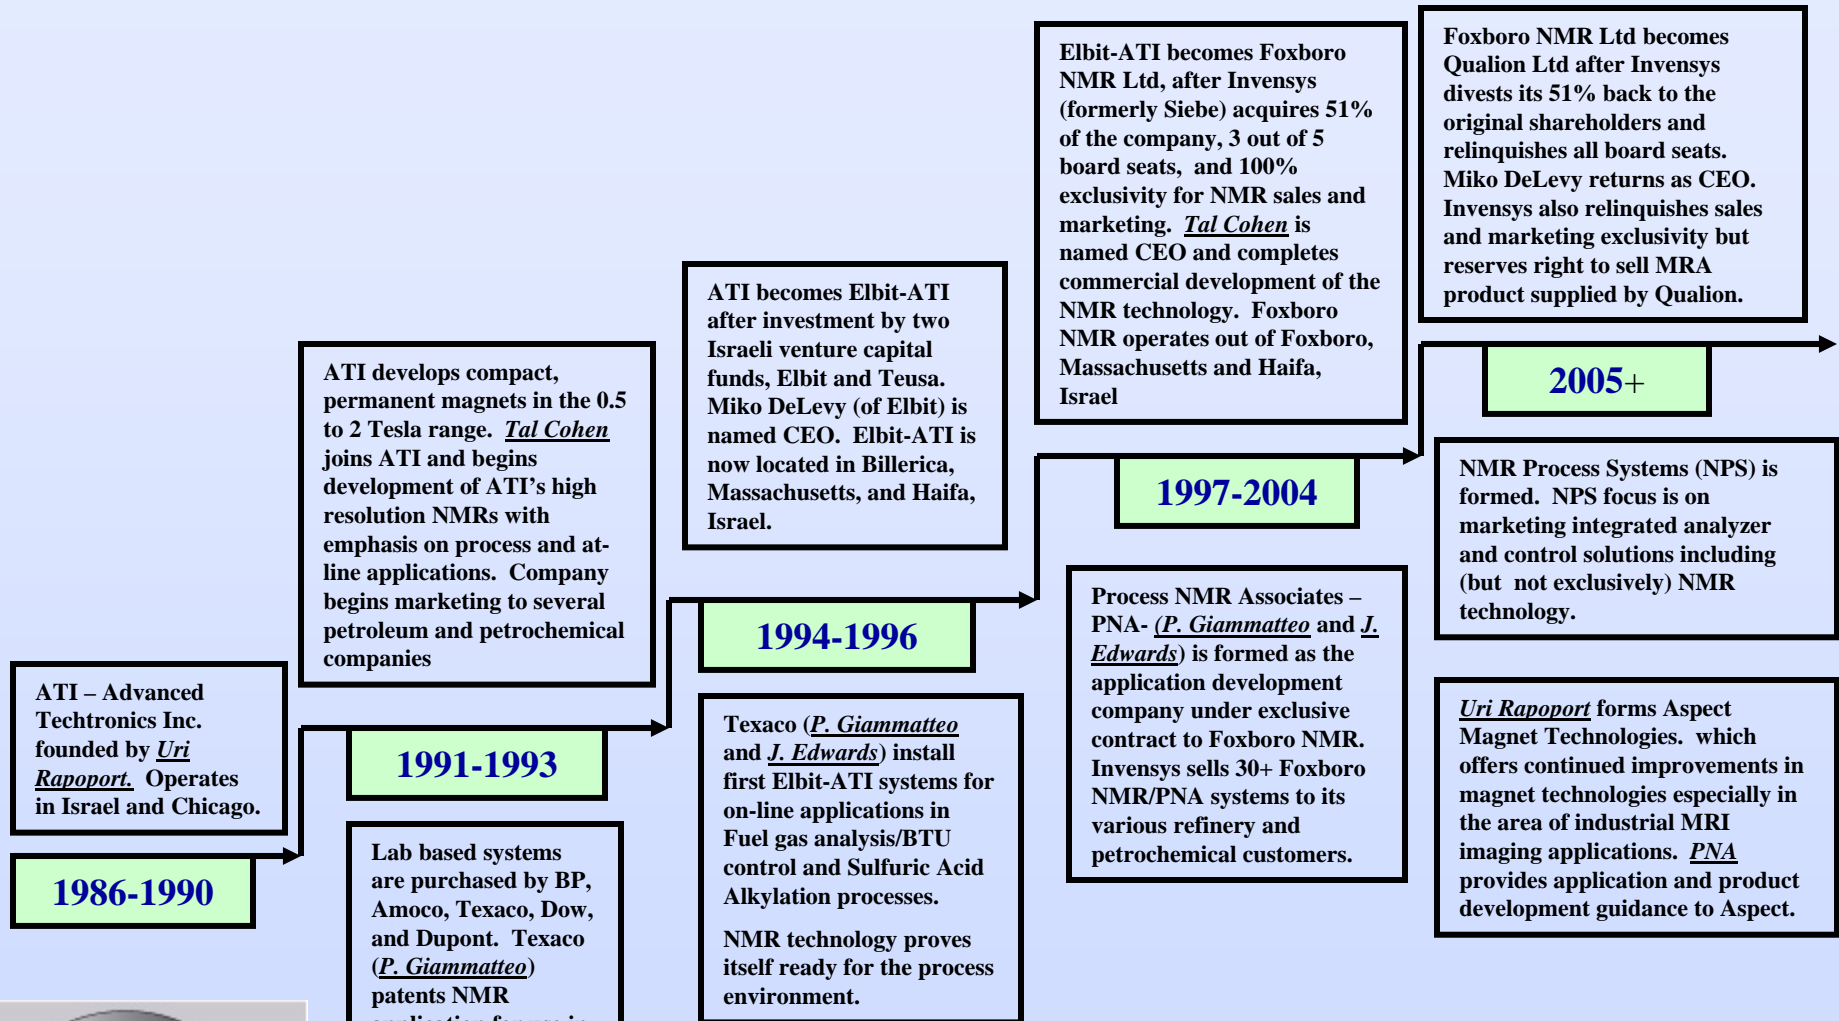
ATI – Advanced Techtronics Inc. founded by Uri Rapoport. Operates in Israel and Chicago.

1986-1990

ATI develops compact, permanent magnets in the 0.5 to 2 Tesla range. Tal Cohen joins ATI and begins development of ATI's high resolution NMRs with emphasis on process and at-line applications. Company begins marketing to several petroleum and petrochemical companies

1991-1993

Lab based systems are purchased by BP, Amoco, Texaco, Dow, and Dupont. Texaco (P. Giammatteo) patents NMR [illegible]

ATI becomes Elbit-ATI after investment by two Israeli venture capital funds, Elbit and Teusa. Miko DeLevy (of Elbit) is named CEO. Elbit-ATI is now located in Billerica, Massachusetts, and Haifa, Israel.

1994-1996

Texaco (P. Giammatteo and J. Edwards) install first Elbit-ATI systems for on-line applications in Fuel gas analysis/BTU control and Sulfuric Acid Alkylation processes.

NMR technology proves itself ready for the process environment.

Elbit-ATI becomes Foxboro NMR Ltd, after Invensys (formerly Siebe) acquires 51% of the company, 3 out of 5 board seats, and 100% exclusivity for NMR sales and marketing. Tal Cohen is named CEO and completes commercial development of the NMR technology. Foxboro NMR operates out of Foxboro, Massachusetts and Haifa, Israel

1997-2004

Process NMR Associates – PNA- (P. Giammatteo and J. Edwards) is formed as the application development company under exclusive contract to Foxboro NMR. Invensys sells 30+ Foxboro NMR/PNA systems to its various refinery and petrochemical customers.

Foxboro NMR Ltd becomes Qualion Ltd after Invensys divests its 51% back to the original shareholders and relinquishes all board seats. Miko DeLevy returns as CEO. Invensys also relinquishes sales and marketing exclusivity but reserves right to sell MRA product supplied by Qualion.

2005+

NMR Process Systems (NPS) is formed. NPS focus is on marketing integrated analyzer and control solutions including (but not exclusively) NMR technology.

Uri Rapoport forms Aspect Magnet Technologies. which offers continued improvements in magnet technologies especially in the area of industrial MRI imaging applications. PNA provides application and product development guidance to Aspect.